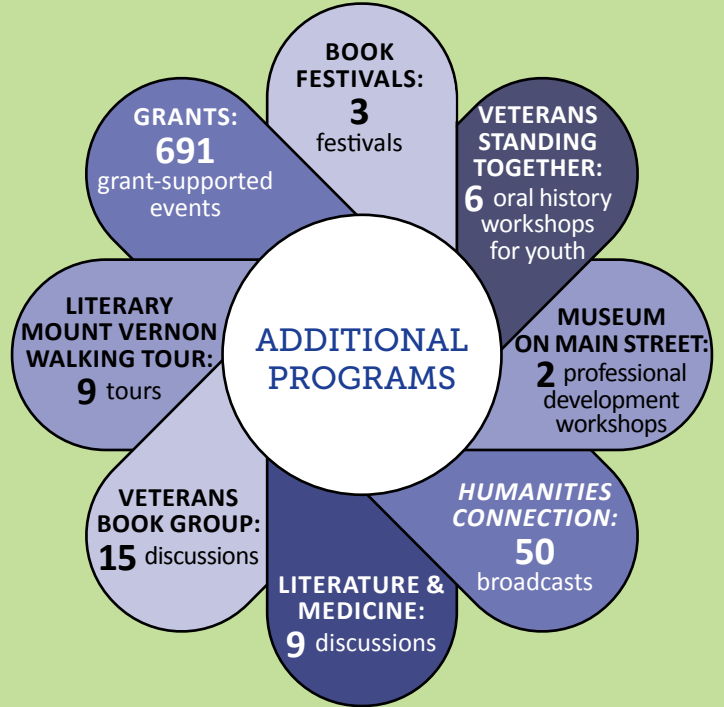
ADDITIONAL PROGRAMS

BOOK FESTIVALS:
3 festivals

VETERANS STANDING TOGETHER:
6 oral history workshops for youth

MUSEUM ON MAIN STREET:
2 professional development workshops

*HUMANITIES CONNECTION:*
50 broadcasts

LITERATURE & MEDICINE:
9 discussions

VETERANS BOOK GROUP:
15 discussions

LITERARY MOUNT VERNON WALKING TOUR:
9 tours

GRANTS:
691 grant-supported events